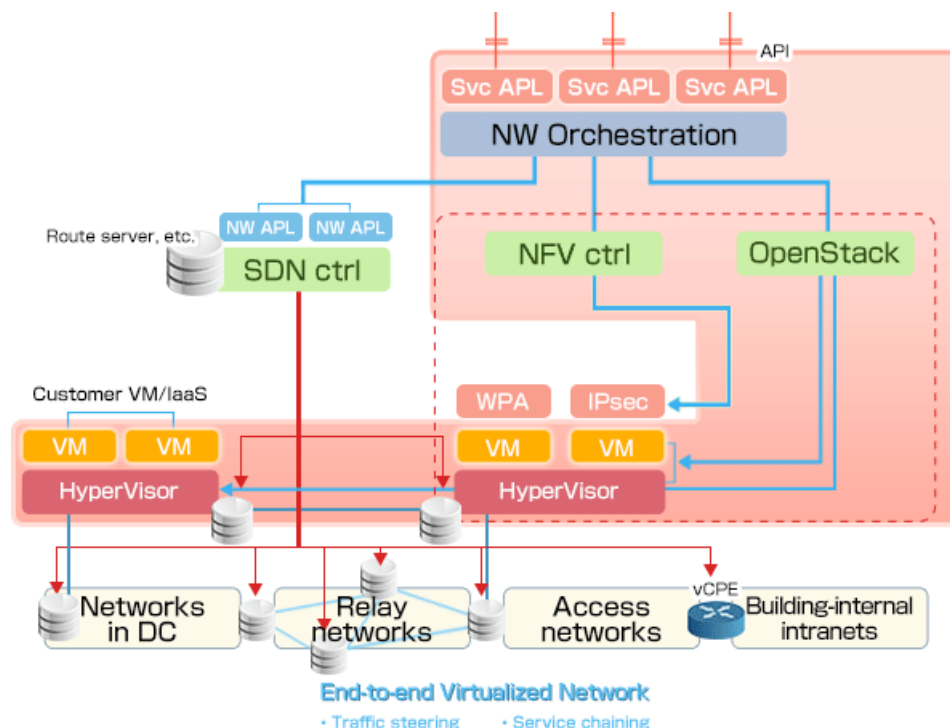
API

Svc APL

Svc APL

Svc APL

NW Orchestration

NW APL

NW APL

Route server, etc.

SDN ctrl

NFV ctrl

OpenStack

Customer VM/IaaS

WPA

IPsec

VM

VM

VM

VM

HyperVisor

HyperVisor

Networks in DC

Relay networks

Access networks

vCPE

Building-internal intranets

End-to-end Virtualized Network

• Traffic steering

• Service chaining